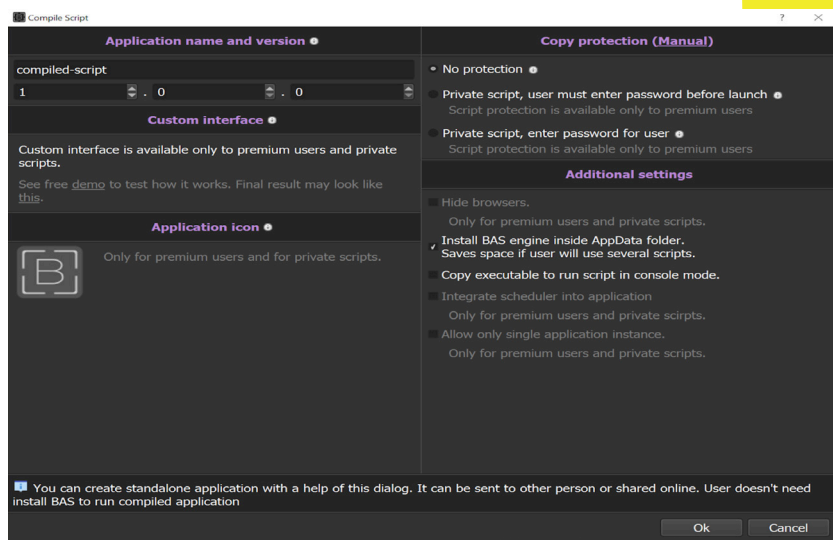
Compile Script

?

Application name and version

compiled-script

1 . 0 . 0

Custom interface

Custom interface is available only to premium users and private scripts.

See free demo to test how it works. Final result may look like this.

Application icon

B

Only for premium users and for private scripts.

Copy protection (Manual)

No protection

Private script, user must enter password before launch
Script protection is available only to premium users

Private script, enter password for user
Script protection is available only to premium users

Additional settings

Hide browsers.
Only for premium users and private scripts.

Install BAS engine inside AppData folder.
Saves space if user will use several scripts.

Copy executable to run script in console mode.

Integrate scheduler into application
Only for premium users and private scripts.

Allow only single application instance.
Only for premium users and private scripts.

You can create standalone application with a help of this dialog. It can be sent to other person or shared online. User doesn't need install BAS to run compiled application

Ok

Cancel